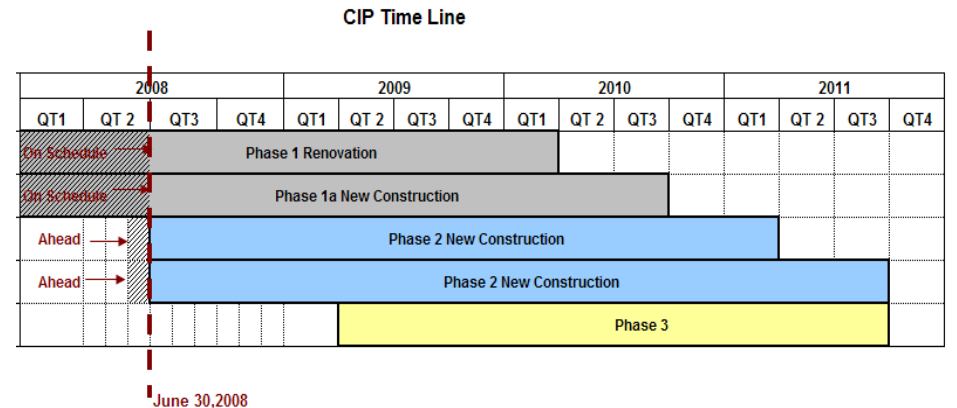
CIP Time Line

| 2008 | | | | 2009 | | | | 2010 | | | | 2011 | | | |
|---|---|---|---|---|---|---|---|---|---|---|---|---|---|---|---|
| QT1 | QT 2 | QT3 | QT4 | QT1 | QT 2 | QT3 | QT4 | QT1 | QT 2 | QT3 | QT4 | QT1 | QT 2 | QT3 | QT4 |

On Schedule — Phase 1 Renovation

On Schedule — Phase 1a New Construction

Ahead — Phase 2 New Construction

Ahead — Phase 2 New Construction

Phase 3

June 30,2008